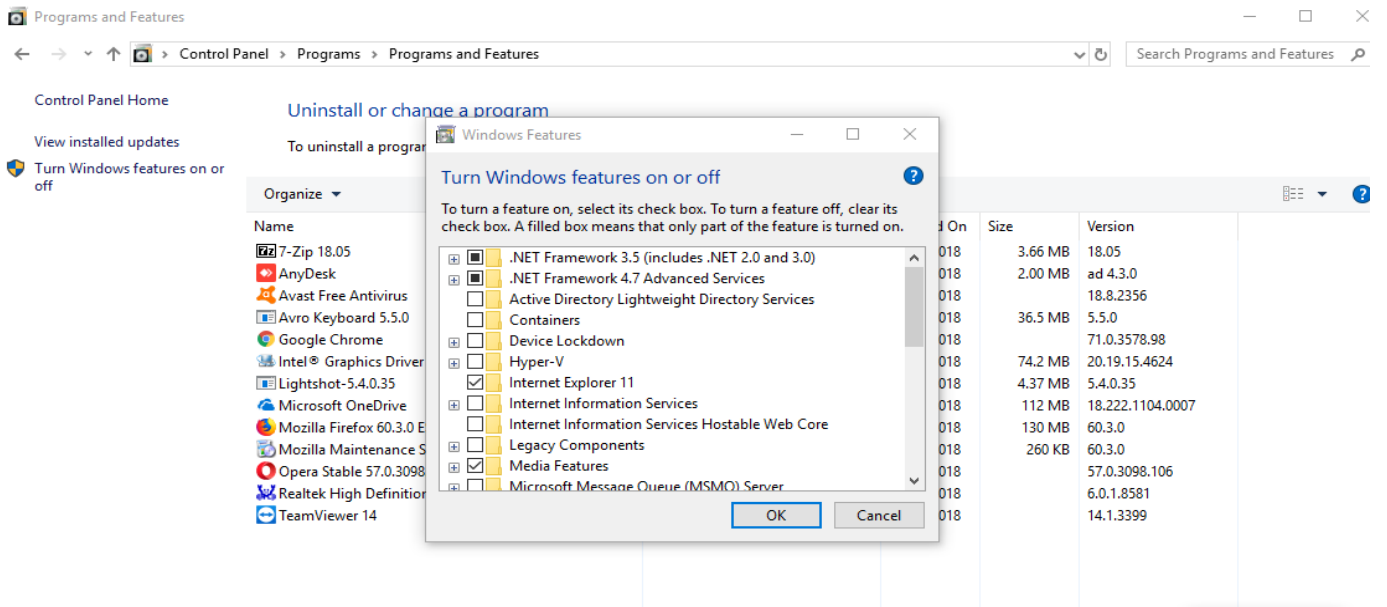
Programs and Features

Control Panel > Programs > Programs and Features

Search Programs and Features

Control Panel Home

View installed updates

Turn Windows features on or off

Uninstall or change a program

To uninstall a progra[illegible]

Organize ▾

| Name | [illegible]d On | Size | Version |
|---|---|---|---|
| 7-Zip 18.05 | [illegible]018 | 3.66 MB | 18.05 |
| AnyDesk | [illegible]018 | 2.00 MB | ad 4.3.0 |
| Avast Free Antivirus | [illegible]018 | | 18.8.2356 |
| Avro Keyboard 5.5.0 | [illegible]018 | 36.5 MB | 5.5.0 |
| Google Chrome | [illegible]018 | | 71.0.3578.98 |
| Intel® Graphics Driver | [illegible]018 | 74.2 MB | 20.19.15.4624 |
| Lightshot-5.4.0.35 | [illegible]018 | 4.37 MB | 5.4.0.35 |
| Microsoft OneDrive | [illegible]018 | 112 MB | 18.222.1104.0007 |
| Mozilla Firefox 60.3.0 E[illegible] | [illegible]018 | 130 MB | 60.3.0 |
| Mozilla Maintenance S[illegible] | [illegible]018 | 260 KB | 60.3.0 |
| Opera Stable 57.0.3098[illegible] | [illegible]018 | | 57.0.3098.106 |
| Realtek High Definitio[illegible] | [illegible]018 | | 6.0.1.8581 |
| TeamViewer 14 | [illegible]018 | | 14.1.3399 |

Windows Features

Turn Windows features on or off

To turn a feature on, select its check box. To turn a feature off, clear its check box. A filled box means that only part of the feature is turned on.

.NET Framework 3.5 (includes .NET 2.0 and 3.0)
.NET Framework 4.7 Advanced Services
Active Directory Lightweight Directory Services
Containers
Device Lockdown
Hyper-V
Internet Explorer 11
Internet Information Services
Internet Information Services Hostable Web Core
Legacy Components
Media Features
Microsoft Message Queue (MSMQ) Server

OK
Cancel